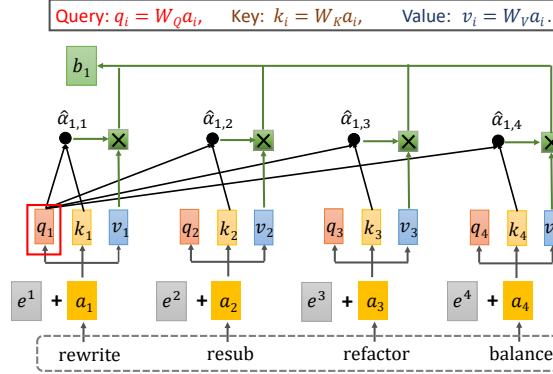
Query: $q_i = W_Q a_i$,   Key: $k_i = W_K a_i$,   Value: $v_i = W_V a_i$.

$b_1$

$\hat{\alpha}_{1,1}$ $\hat{\alpha}_{1,2}$ $\hat{\alpha}_{1,3}$ $\hat{\alpha}_{1,4}$

×  ×  ×  ×

$q_1$ $k_1$ $v_1$ $q_2$ $k_2$ $v_2$ $q_3$ $k_3$ $v_3$ $q_4$ $k_4$ $v$

$e^1$ + $a_1$   $e^2$ + $a_2$   $e^3$ + $a_3$   $e^4$ + $a_4$

rewrite   resub   refactor   balance